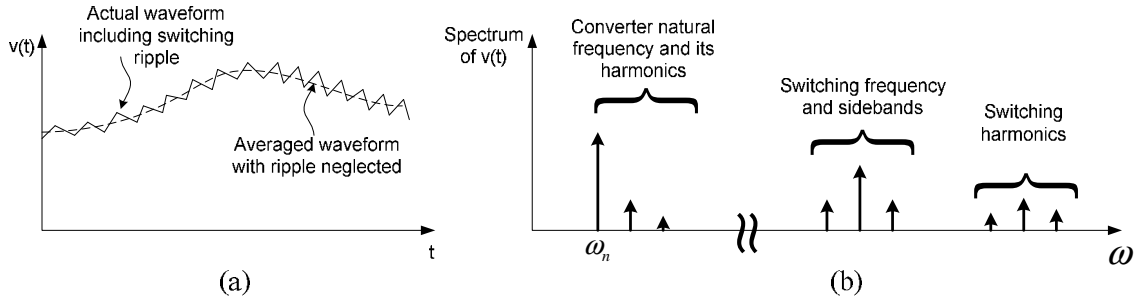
v(t)

Actual waveform including switching ripple

Averaged waveform with ripple neglected

t

(a)

Spectrum of v(t)

Converter natural frequency and its harmonics

Switching frequency and sidebands

Switching harmonics

$\omega_n$

$\omega$

(b)